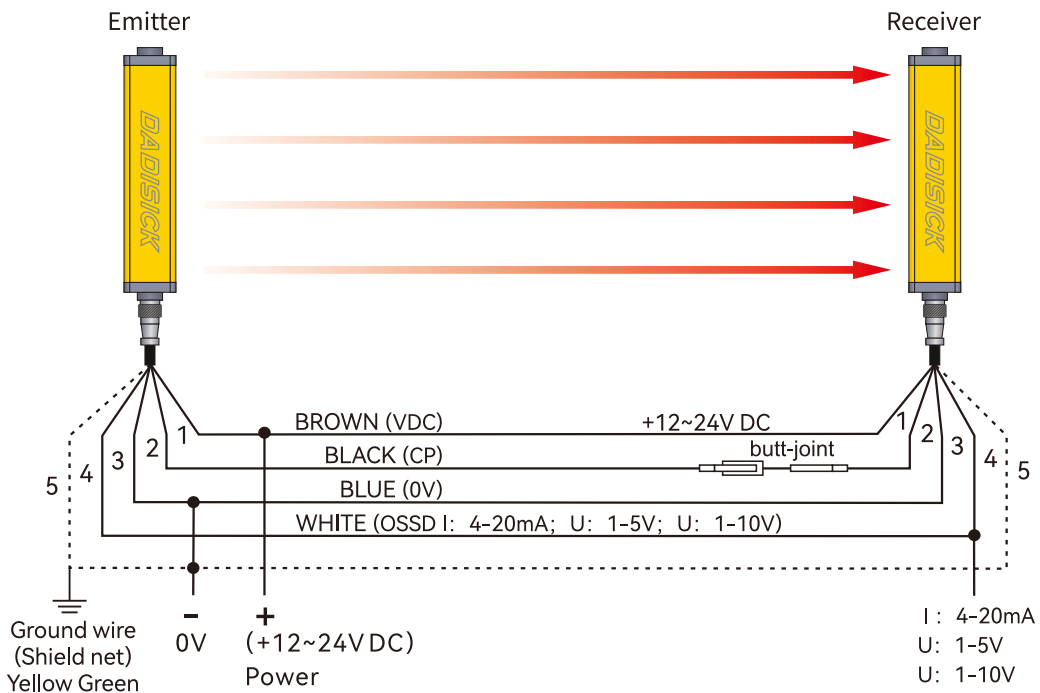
Emitter

Receiver

DADISICK

DADISICK

BROWN (VDC)

+12~24V DC

BLACK (CP)

butt-joint

BLUE (0V)

WHITE (OSSD I: 4-20mA; U: 1-5V; U: 1-10V)

1 2 3 4 5

1 2 3 4 5

Ground wire
(Shield net)
Yellow Green

-
0V

+
(+12~24V DC)
Power

I: 4-20mA
U: 1-5V
U: 1-10V